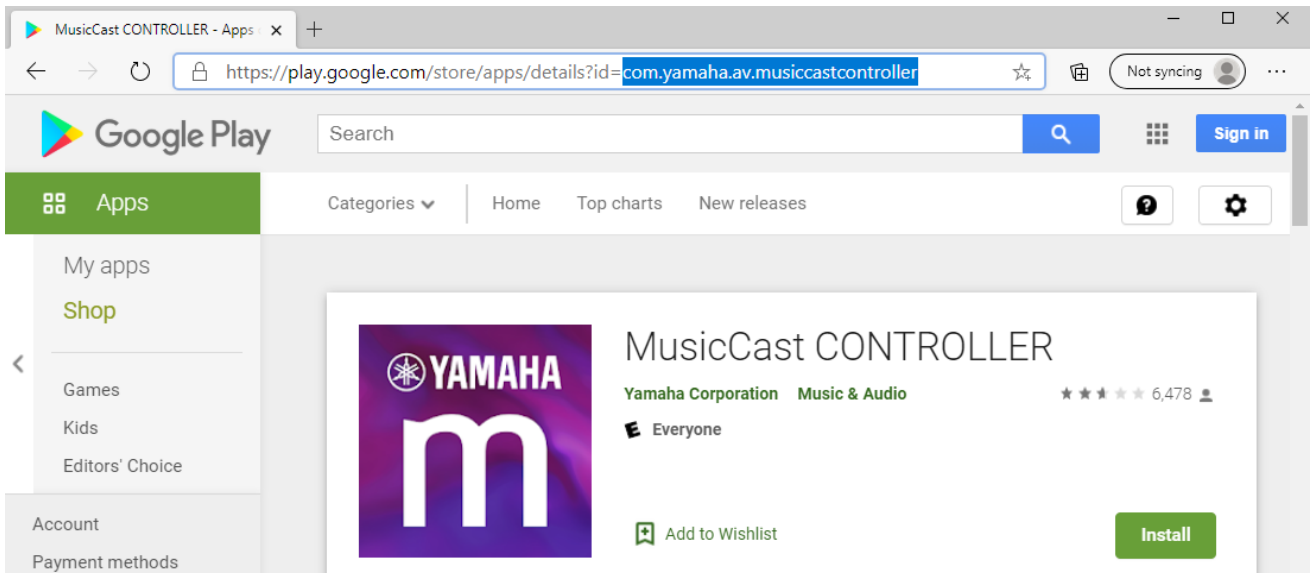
MusicCast CONTROLLER - Apps

https://play.google.com/store/apps/details?id=com.yamaha.av.musiccastcontroller

Not syncing

Google Play

Search

Sign in

Apps

Categories

Home

Top charts

New releases

My apps

Shop

Games

Kids

Editors' Choice

Account

Payment methods

YAMAHA

m

MusicCast CONTROLLER

Yamaha Corporation

Music & Audio

6,478

E

Everyone

Add to Wishlist

Install